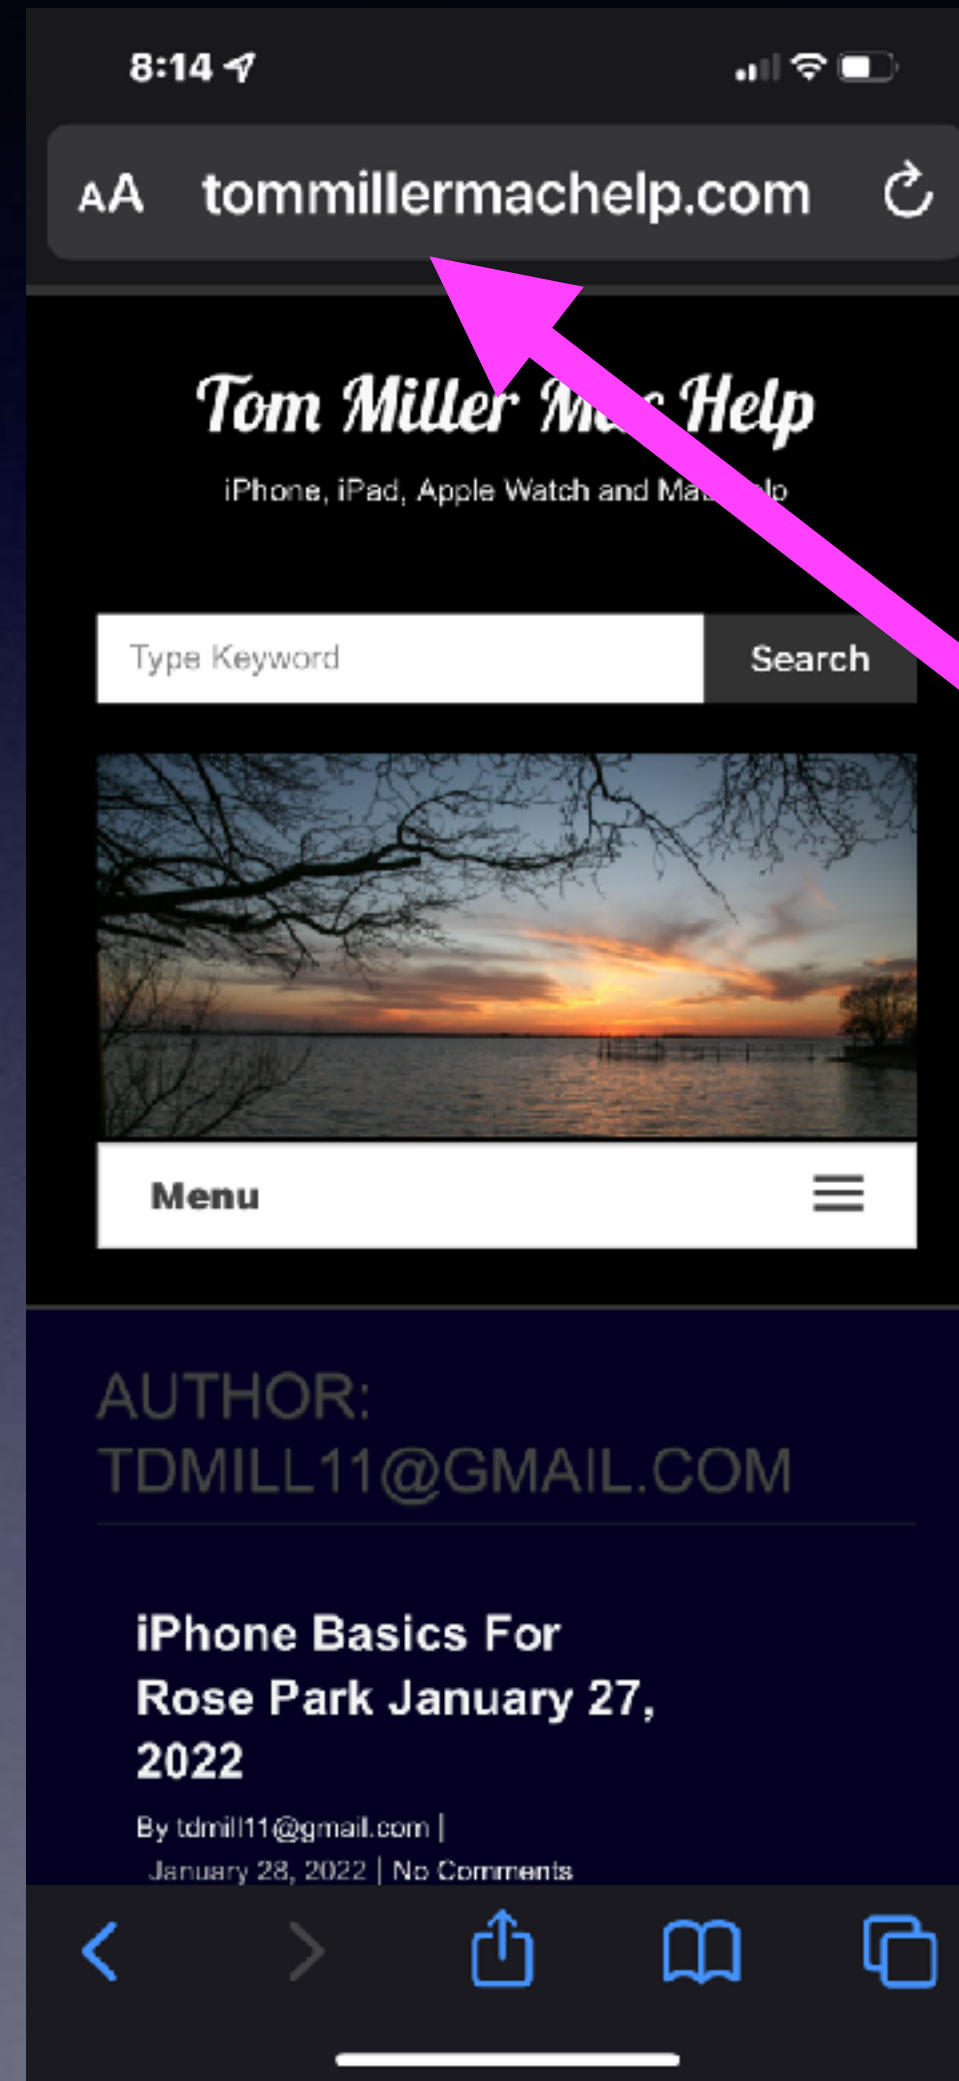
8:14

AA tommillermachelp.com

Tom Miller M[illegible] Help

iPhone, iPad, Apple Watch and Ma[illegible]lp

Type Keyword

Search

Menu

AUTHOR: TDMILL11@GMAIL.COM

iPhone Basics For Rose Park January 27, 2022

By tdmill11@gmail.com | January 28, 2022 | No Comments